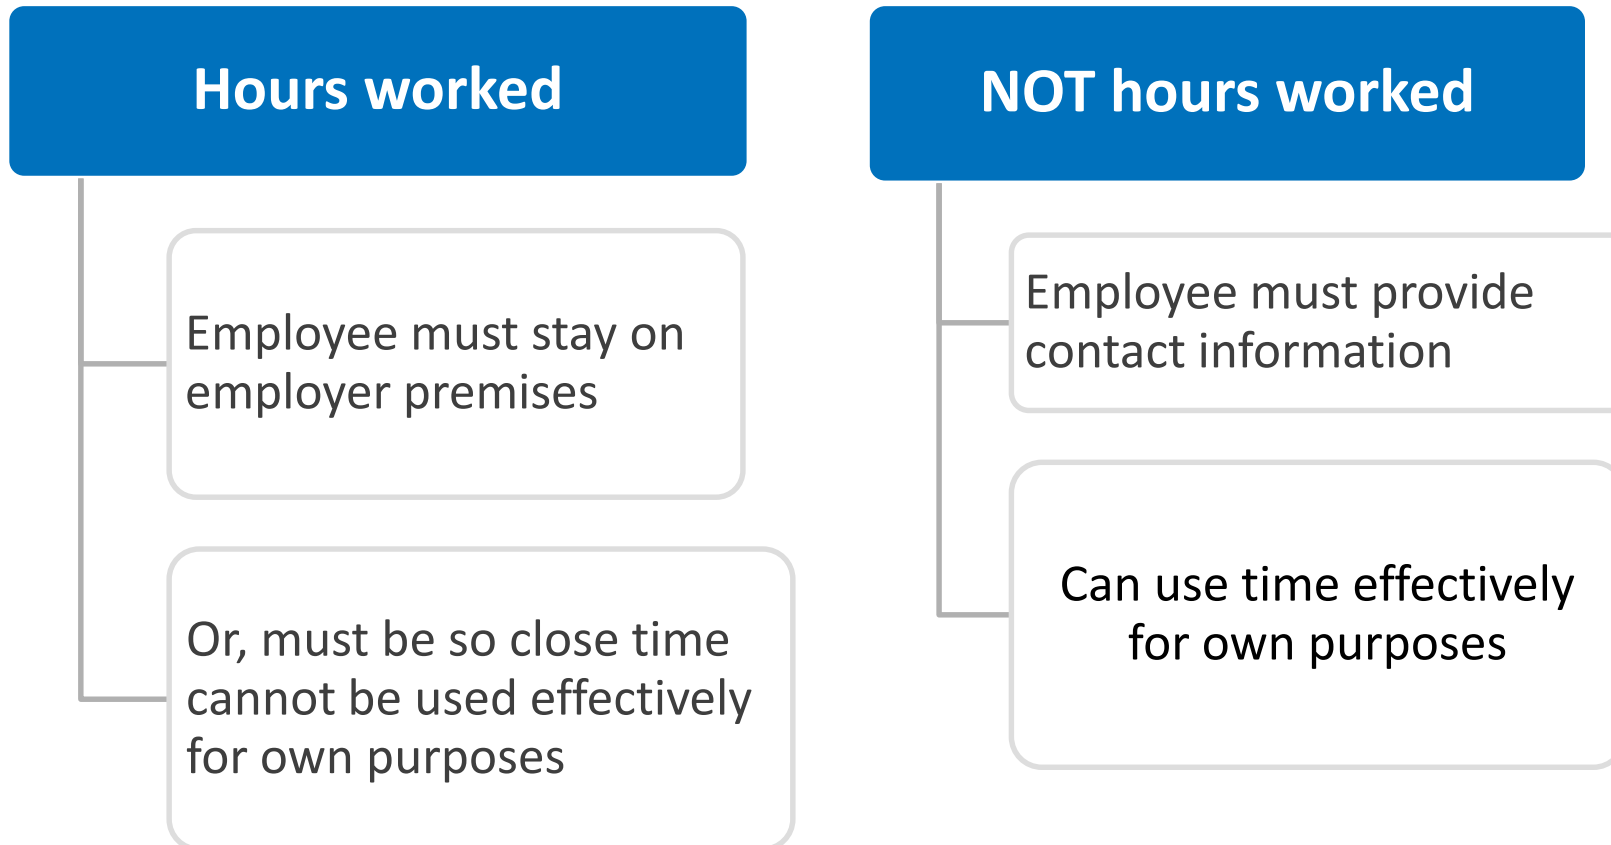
Hours worked

Employee must stay on employer premises

Or, must be so close time cannot be used effectively for own purposes

NOT hours worked

Employee must provide contact information

Can use time effectively for own purposes